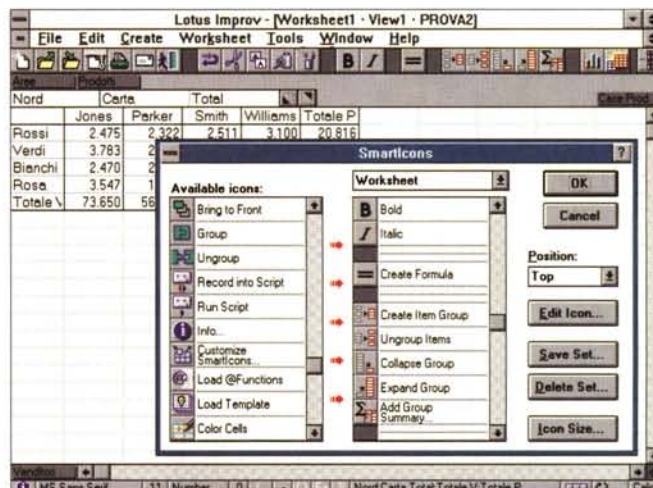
Lotus Improv - [Worksheet1 - View1 - PROVA2]

File Edit Create Worksheet Tools Window Help

Area Prodotti

Nord Carta Total

| | Jones | Parker | Smith | Williams | Totale P |
|---|---|---|---|---|---|
| Rossi | 2.475 | 2.322 | 2.511 | 3.100 | 20.816 |
| Verdi | 3.783 | 2 | | | |
| Bianchi | 2.470 | 2 | | | |
| Rosa | 3.547 | 1 | | | |
| Totale \ | 73.650 | 56 | | | |

SmartIcons

Available icons:

Bring to Front
Group
Ungroup
Record into Script
Run Script
Info...
Customize SmartIcons...
Load @Functions
Load Template
Color Cells

Worksheet

Bold
Italic
Create Formula
Create Item Group
Ungroup Items
Collapse Group
Expand Group
Add Group Summary...

OK
Cancel
Position:
Top
Edit Icon...
Save Set...
Delete Set...
Icon Size...

Venditori

MS Sans Serif 11 Number

Nord Carta Total Totale V Totale P